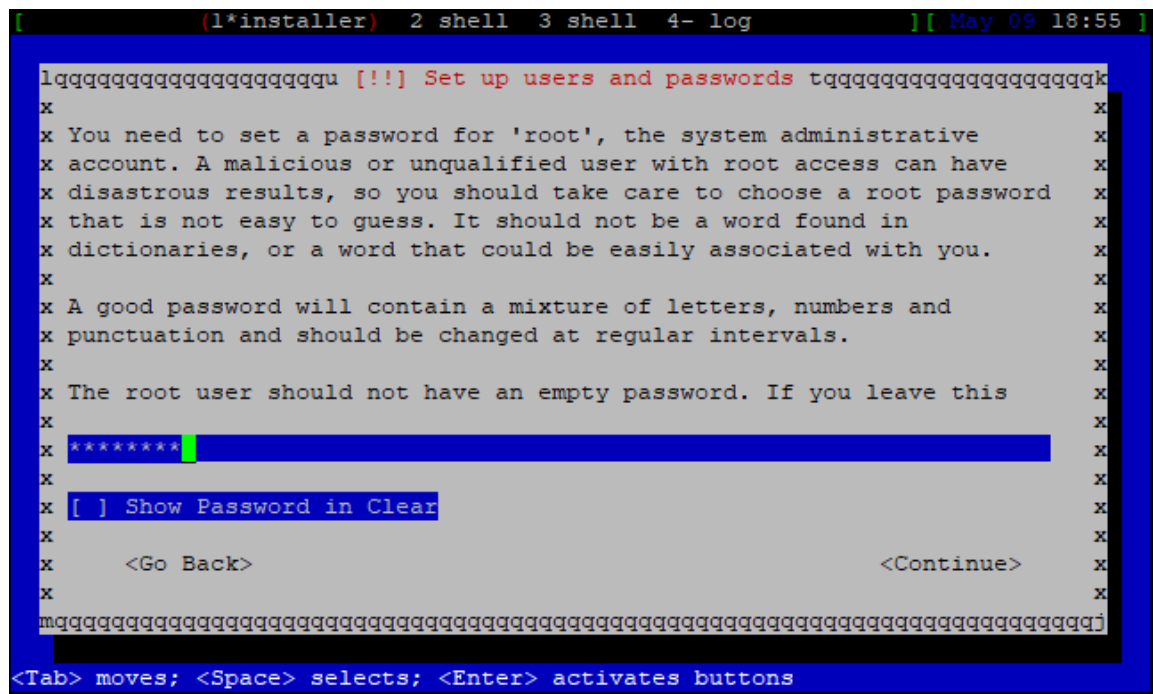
[ (1*installer) 2 shell 3 shell 4- log ][ May 09 18:55 ]

lqqqqqqqqqqqqqqqqqqqu [!!] Set up users and passwords tqqqqqqqqqqqqqqqqqqqk
x x
x You need to set a password for 'root', the system administrative x
x account. A malicious or unqualified user with root access can have x
x disastrous results, so you should take care to choose a root password x
x that is not easy to guess. It should not be a word found in x
x dictionaries, or a word that could be easily associated with you. x
x x
x A good password will contain a mixture of letters, numbers and x
x punctuation and should be changed at regular intervals. x
x x
x The root user should not have an empty password. If you leave this x
x x
x ******** x
x x
x [ ] Show Password in Clear x
x x
x <Go Back> <Continue> x
x x
mqqqqqqqqqqqqqqqqqqqqqqqqqqqqqqqqqqqqqqqqqqqqqqqqqqqqqqqqqqqqqqqqqqqqqqqqqqqj

<Tab> moves; <Space> selects; <Enter> activates buttons